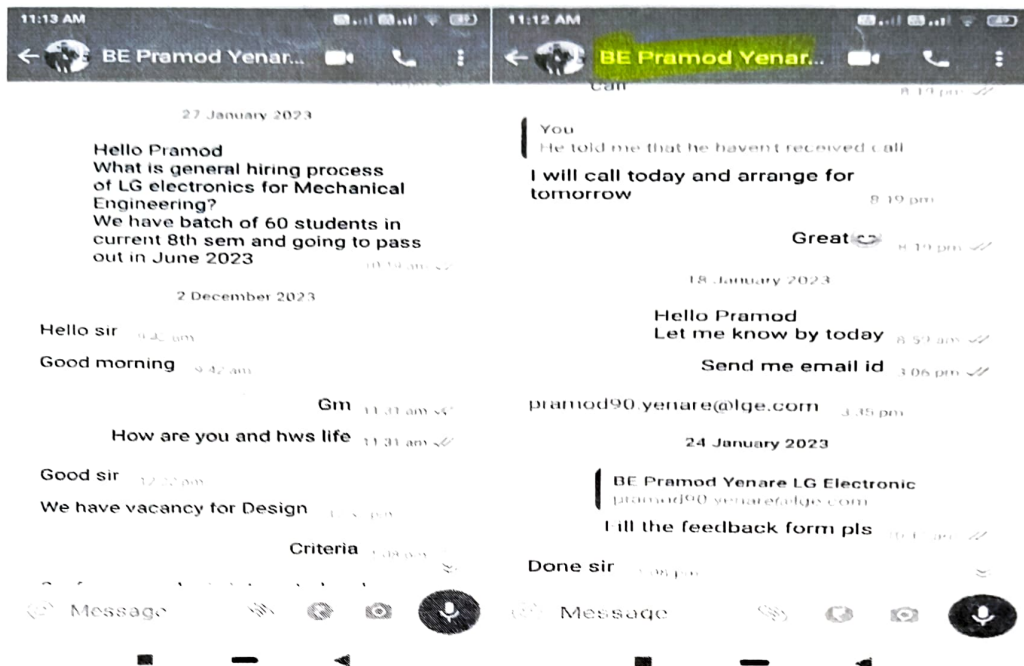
11:13 AM

BE Pramod Yenar...

27 January 2023

Hello Pramod
What is general hiring process of LG electronics for Mechanical Engineering?
We have batch of 60 students in current 8th sem and going to pass out in June 2023

2 December 2023

Hello sir

Good morning

Gm 11:31 am

How are you and hws life 11:31 am

Good sir

We have vacancy for Design

Criteria

Message

11:12 AM

BE Pramod Yenar...

call 8:19 pm

You
He told me that he havent received call

I will call today and arrange for tomorrow 8:19 pm

Great 8:19 pm

18 January 2023

Hello Pramod
Let me know by today 8:59 am

Send me email id 3:06 pm

pramod90.yenare@lge.com 3:35 pm

24 January 2023

BE Pramod Yenare LG Electronic
pramod90.yenare@lge.com

Fill the feedback form pls

Done sir

Message